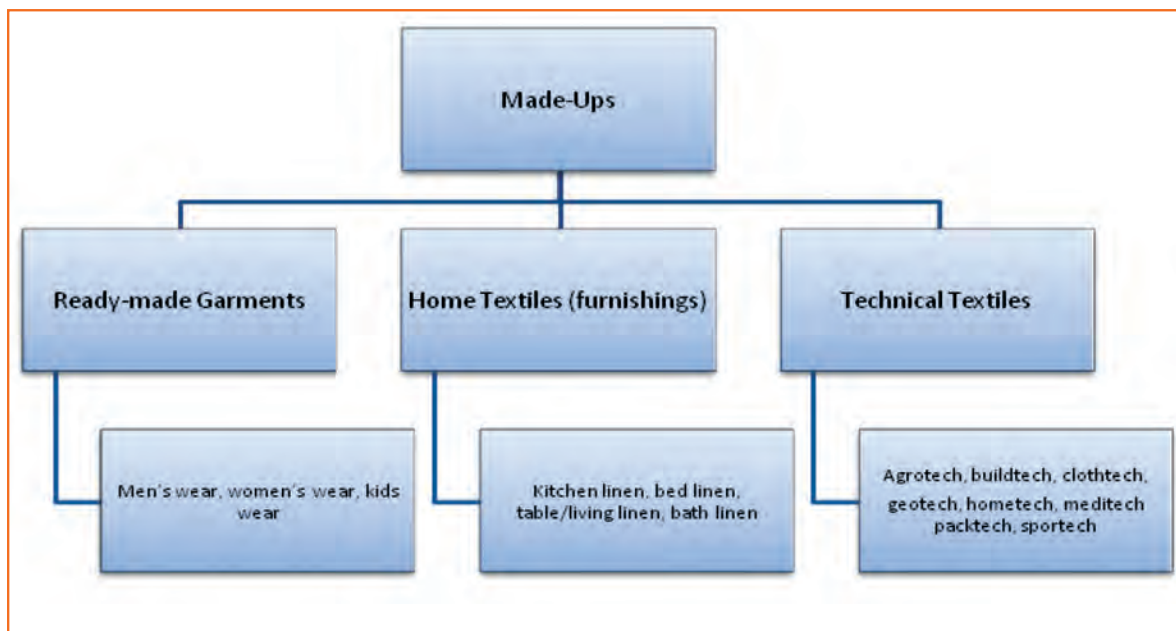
Made-Ups

Ready-made Garments

Home Textiles (furnishings)

Technical Textiles

Men's wear, women's wear, kids wear

Kitchen linen, bed linen, table/living linen, bath linen

Agrotech, buildtech, clothtech, geotech, hometech, meditech packtech, sportech